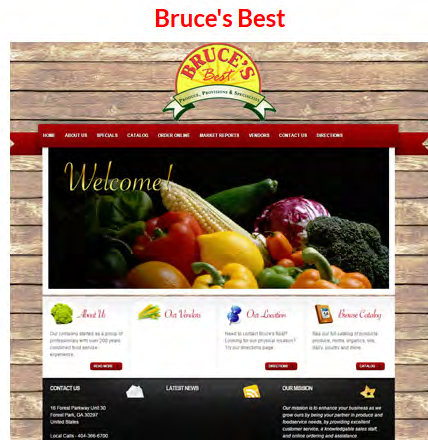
Bruce's Best

BRUCE'S Best

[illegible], Purveyors & Specialty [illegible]

HOME ABOUT US SPECIALS CATALOG ORDER ONLINE MARKET REPORTS VENDORS CONTACT US DIRECTIONS

Welcome!

About Us

Our company started as a group of professionals with over 200 years combined food service experience.

READ MORE

Our Vendors

Our Location

Need to contact Bruce's Best? Looking for our physical location? Try our directions page.

DIRECTIONS

Browse Catalog

See our full catalog of products: produce, meats, organics, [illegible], dairy, poultry and more.

CATALOG

CONTACT US

16 Forest Parkway Unit 30
Forest Park, GA 30297
United States

Local Calls - 404-366-6700

LATEST NEWS

OUR MISSION

Our mission is to enhance your business as we grow ours by being your partner in produce and foodservice needs, by providing excellent customer service, a knowledgeable sales staff, and online ordering and assistance